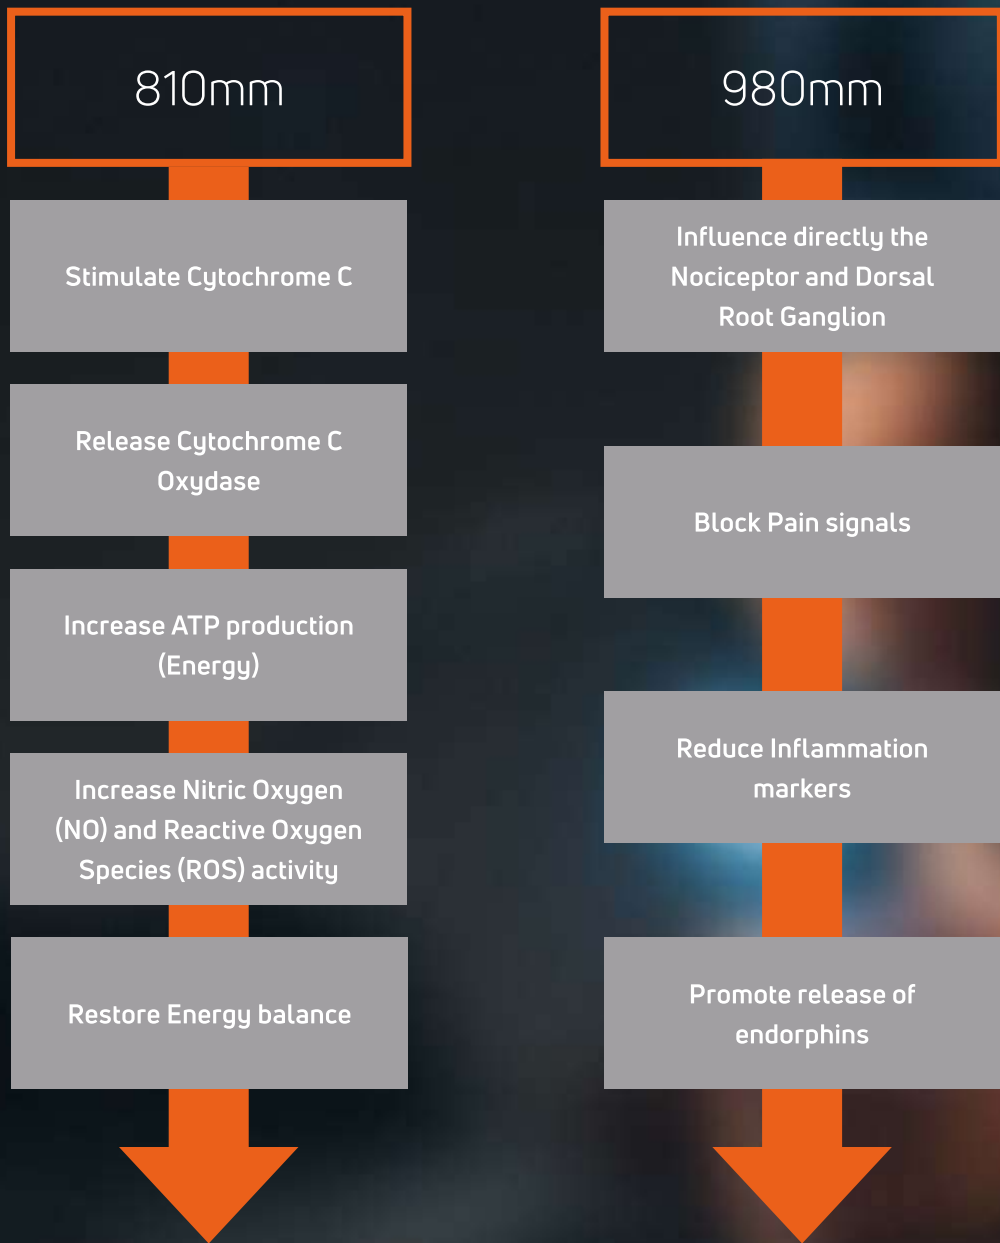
810mm

Stimulate Cytochrome C

Release Cytochrome C Oxydase

Increase ATP production (Energy)

Increase Nitric Oxygen (NO) and Reactive Oxygen Species (ROS) activity

Restore Energy balance

980mm

Influence directly the Nociceptor and Dorsal Root Ganglion

Block Pain signals

Reduce Inflammation markers

Promote release of endorphins